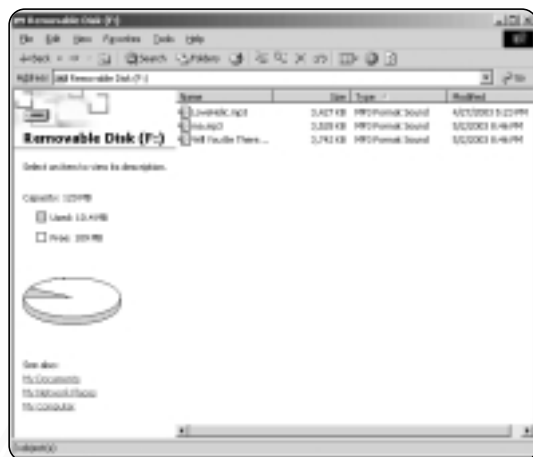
Removable Disk (F:)

File Edit View Favorites Tools Help

Back Search Folders

Address Removable Disk (F:)

Go

Removable Disk (F:)

Select an item to view its description.

Capacity: 123 MB

Used: 13.4 MB

Free: 109 MB

See also:
My Documents
My Network Places
My Computer

| Name | Size | Type | Modified |
|---|---|---|---|
| Lovesick.mp3 | 3,427 KB | MP3 Format Sound | 4/27/2003 5:23 PM |
| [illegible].mp3 | 3,020 KB | MP3 Format Sound | 5/2/2003 8:46 PM |
| Will You Be There... | 3,743 KB | MP3 Format Sound | 5/2/2003 8:46 PM |

3 object(s)